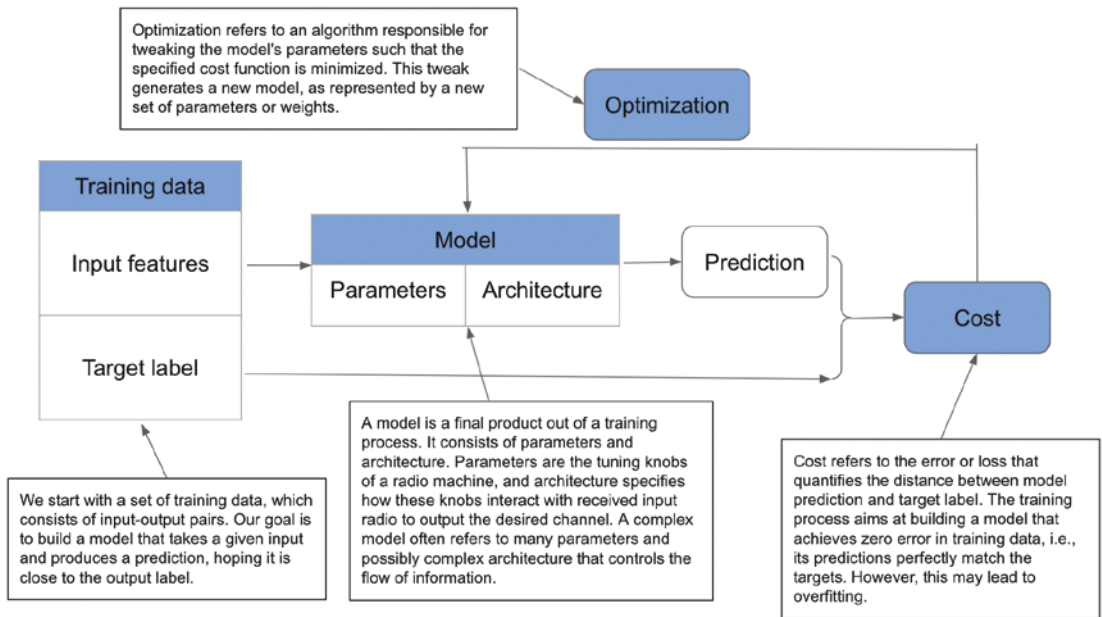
Optimization refers to an algorithm responsible for tweaking the model's parameters such that the specified cost function is minimized. This tweak generates a new model, as represented by a new set of parameters or weights.

Optimization

Training data

Input features

Target label

Model

Parameters

Architecture

Prediction

Cost

We start with a set of training data, which consists of input-output pairs. Our goal is to build a model that takes a given input and produces a prediction, hoping it is close to the output label.

A model is a final product out of a training process. It consists of parameters and architecture. Parameters are the tuning knobs of a radio machine, and architecture specifies how these knobs interact with received input radio to output the desired channel. A complex model often refers to many parameters and possibly complex architecture that controls the flow of information.

Cost refers to the error or loss that quantifies the distance between model prediction and target label. The training process aims at building a model that achieves zero error in training data, i.e., its predictions perfectly match the targets. However, this may lead to overfitting.